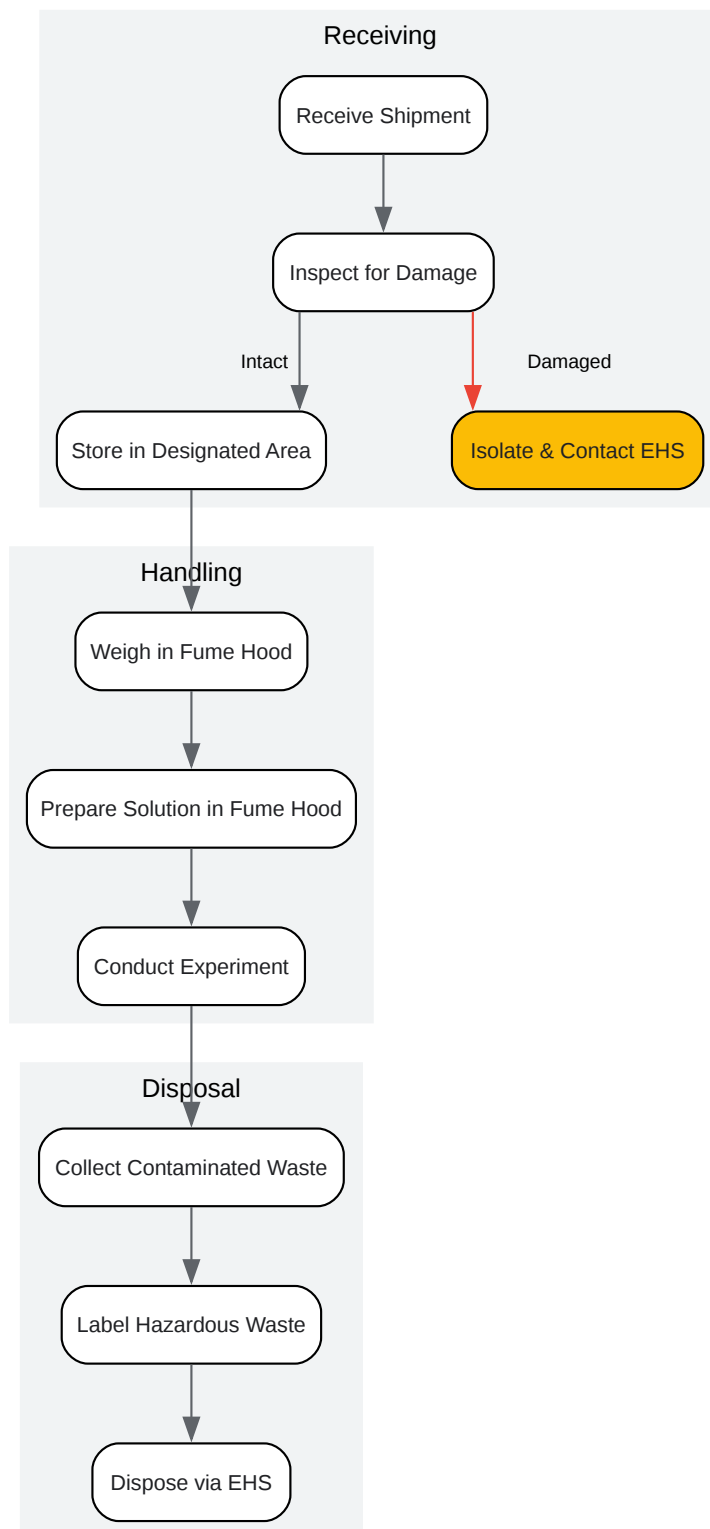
Receiving

Receive Shipment

Inspect for Damage

Intact

Damaged

Store in Designated Area

Isolate & Contact EHS

Handling

Weigh in Fume Hood

Prepare Solution in Fume Hood

Conduct Experiment

Disposal

Collect Contaminated Waste

Label Hazardous Waste

Dispose via EHS